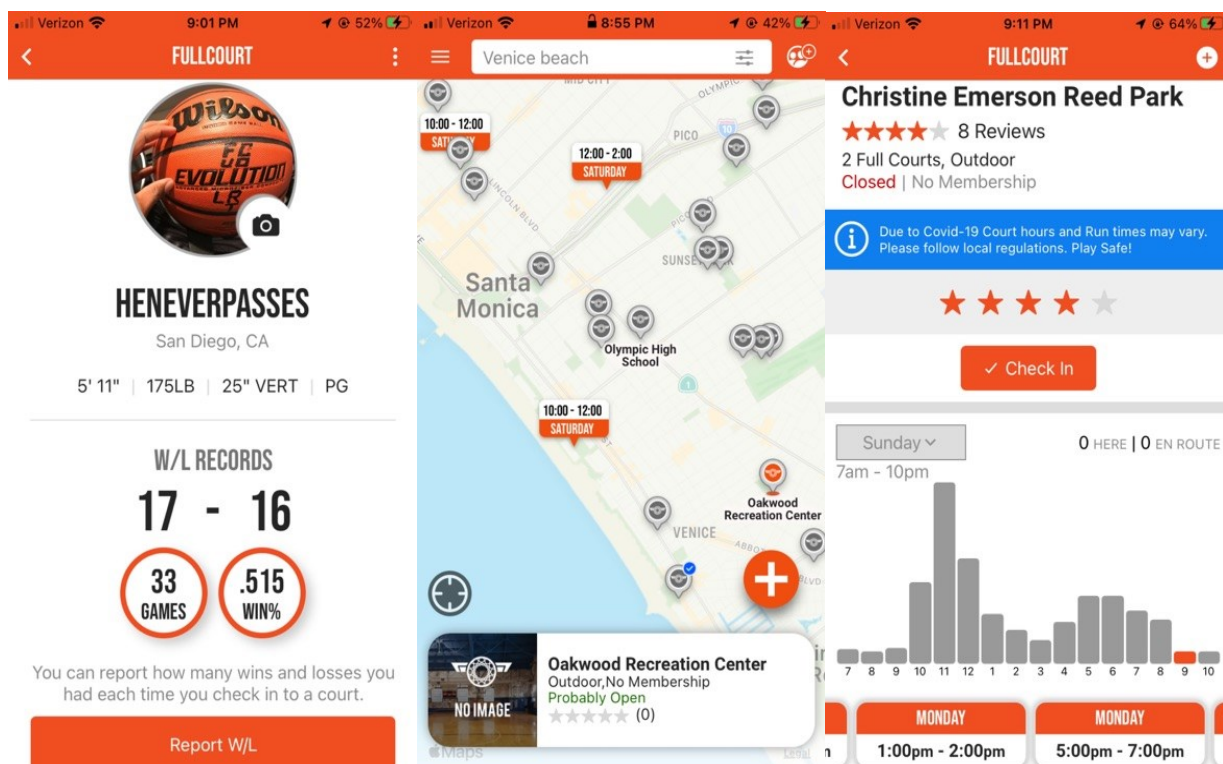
Verizon 9:01 PM 52%
FULLCOURT

HENEVERPASSES
San Diego, CA
5' 11" | 175LB | 25" VERT | PG

W/L RECORDS
17 - 16
33 GAMES
.515 WIN%

You can report how many wins and losses you had each time you check in to a court.

Report W/L

Verizon 8:55 PM 42%
Venice beach

10:00 - 12:00 SATURDAY
12:00 - 2:00 SATURDAY
PICO
Santa Monica
SUNSET PARK
Olympic High School
10:00 - 12:00 SATURDAY
Oakwood Recreation Center
VENICE

Oakwood Recreation Center
Outdoor,No Membership
Probably Open
(0)
NO IMAGE
Maps

Verizon 9:11 PM 64%
FULLCOURT
Christine Emerson Reed Park
8 Reviews
2 Full Courts, Outdoor
Closed | No Membership

Due to Covid-19 Court hours and Run times may vary. Please follow local regulations. Play Safe!

✓ Check In

Sunday
0 HERE | 0 EN ROUTE
7am - 10pm
7 8 9 10 11 12 1 2 3 4 5 6 7 8 9 10

MONDAY
1:00pm - 2:00pm
MONDAY
5:00pm - 7:00pm